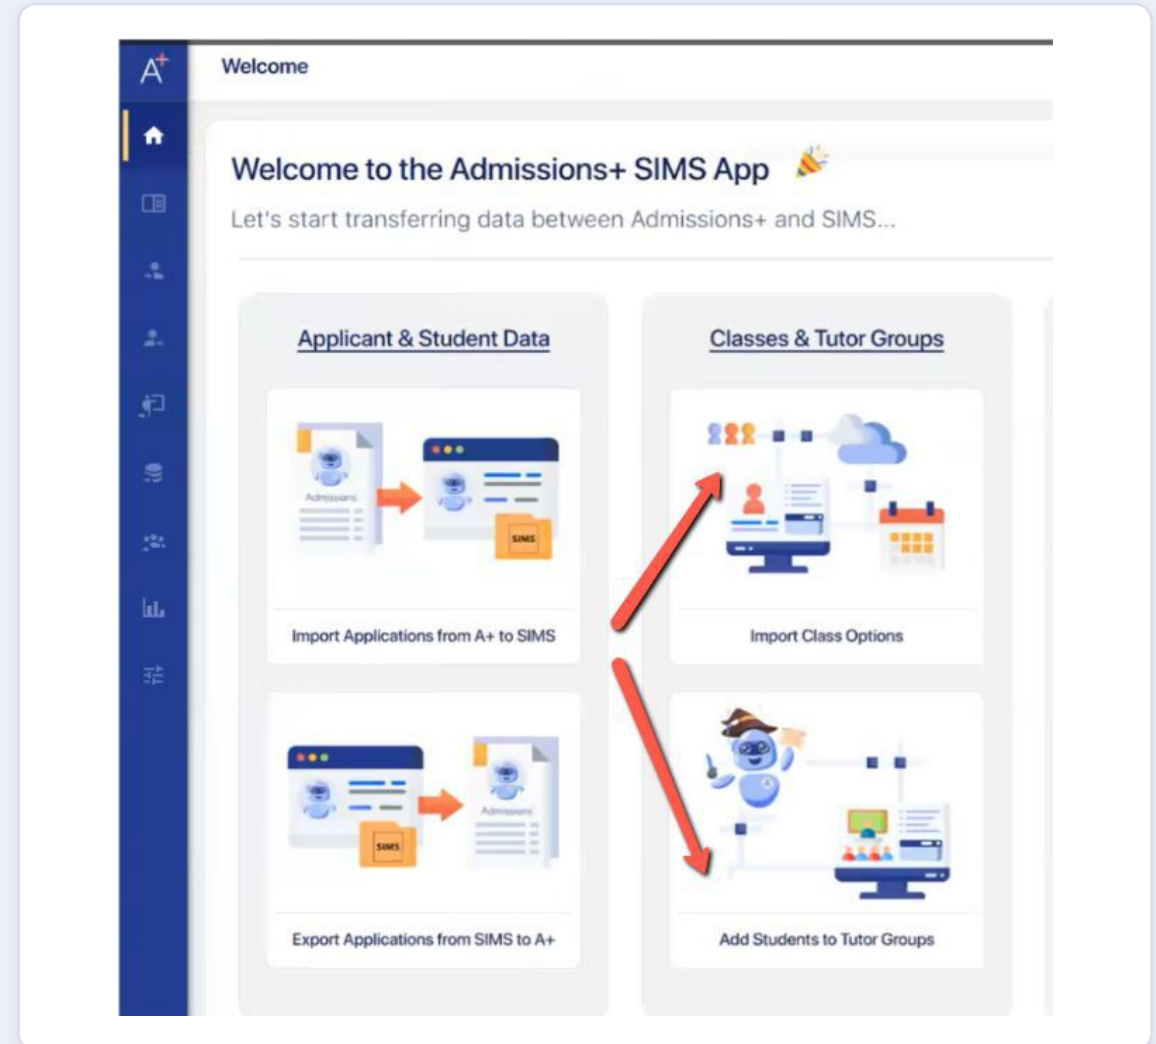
A+

Welcome

Welcome to the Admissions+ SIMS App

Let's start transferring data between Admissions+ and SIMS...

Applicant & Student Data

Admissions

SIMS

Import Applications from A+ to SIMS

SIMS

Admissions

Export Applications from SIMS to A+

Classes & Tutor Groups

Import Class Options

Add Students to Tutor Groups